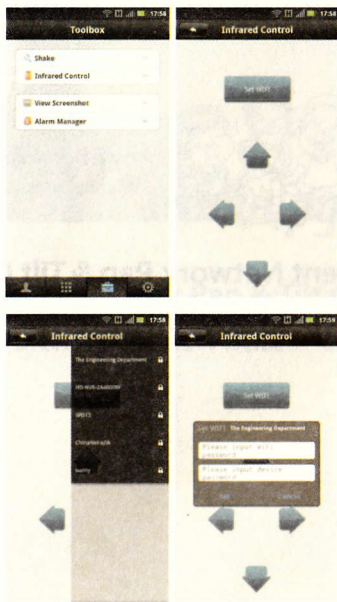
17:58
Toolbox
Shake
Infrared Control
View Screenshot
Alarm Manager

17:58
Infrared Control
Set WIFI

17:58
Infrared Control
The Engineering Department
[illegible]
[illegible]
ChinaNet-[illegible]
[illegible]

17:59
Infrared Control
Set WIFI
Set WIFI The Engineering Department
Please input wifi password
Please input device password
Set
Cancel